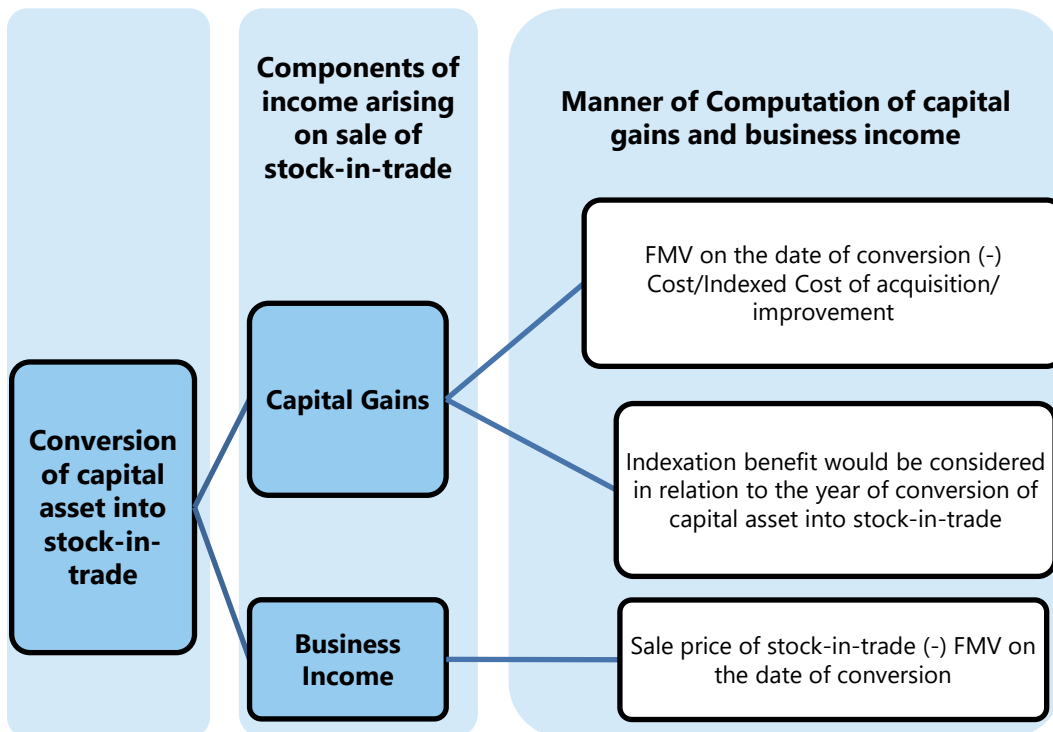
Components of income arising on sale of stock-in-trade

Manner of Computation of capital gains and business income

FMV on the date of conversion (-) Cost/Indexed Cost of acquisition/ improvement

Capital Gains

Conversion of capital asset into stock-in-trade

Indexation benefit would be considered in relation to the year of conversion of capital asset into stock-in-trade

Business Income

Sale price of stock-in-trade (-) FMV on the date of conversion